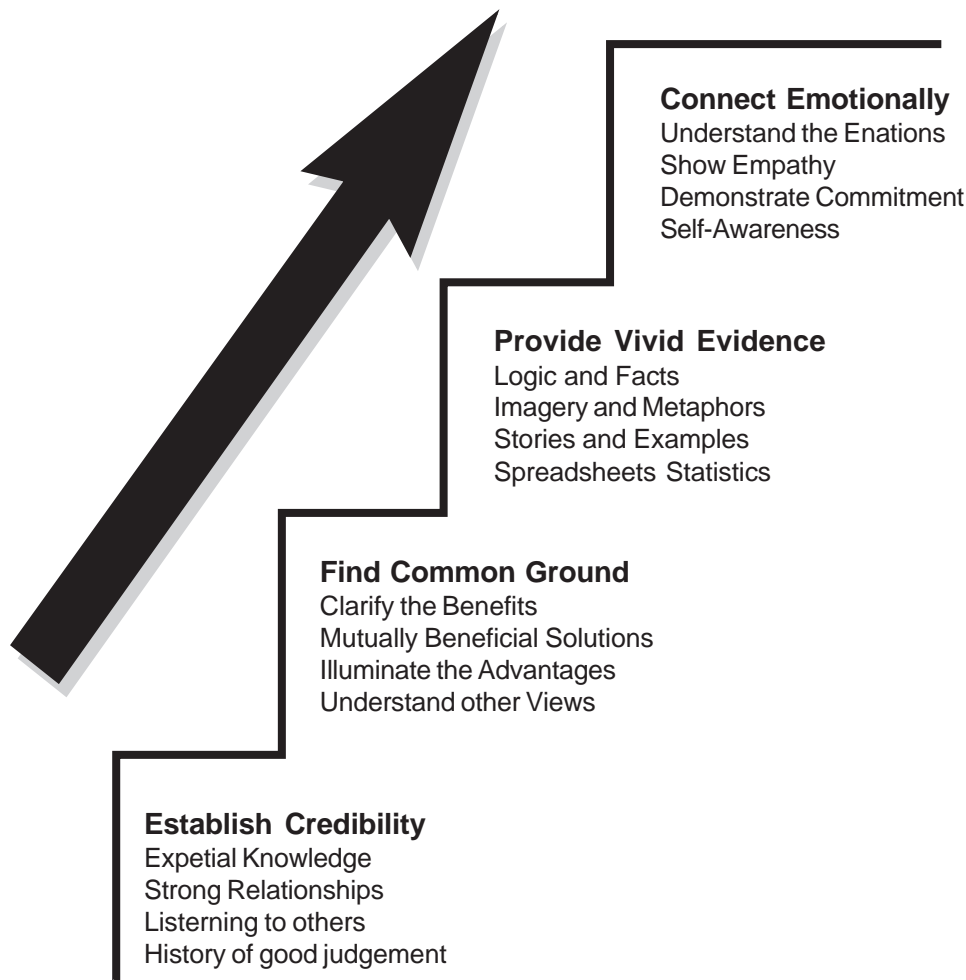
Connect Emotionally
Understand the Enations
Show Empathy
Demonstrate Commitment
Self-Awareness

Provide Vivid Evidence
Logic and Facts
Imagery and Metaphors
Stories and Examples
Spreadsheets Statistics

Find Common Ground
Clarify the Benefits
Mutually Beneficial Solutions
Illuminate the Advantages
Understand other Views

Establish Credibility
Expetial Knowledge
Strong Relationships
Listerning to others
History of good judgement